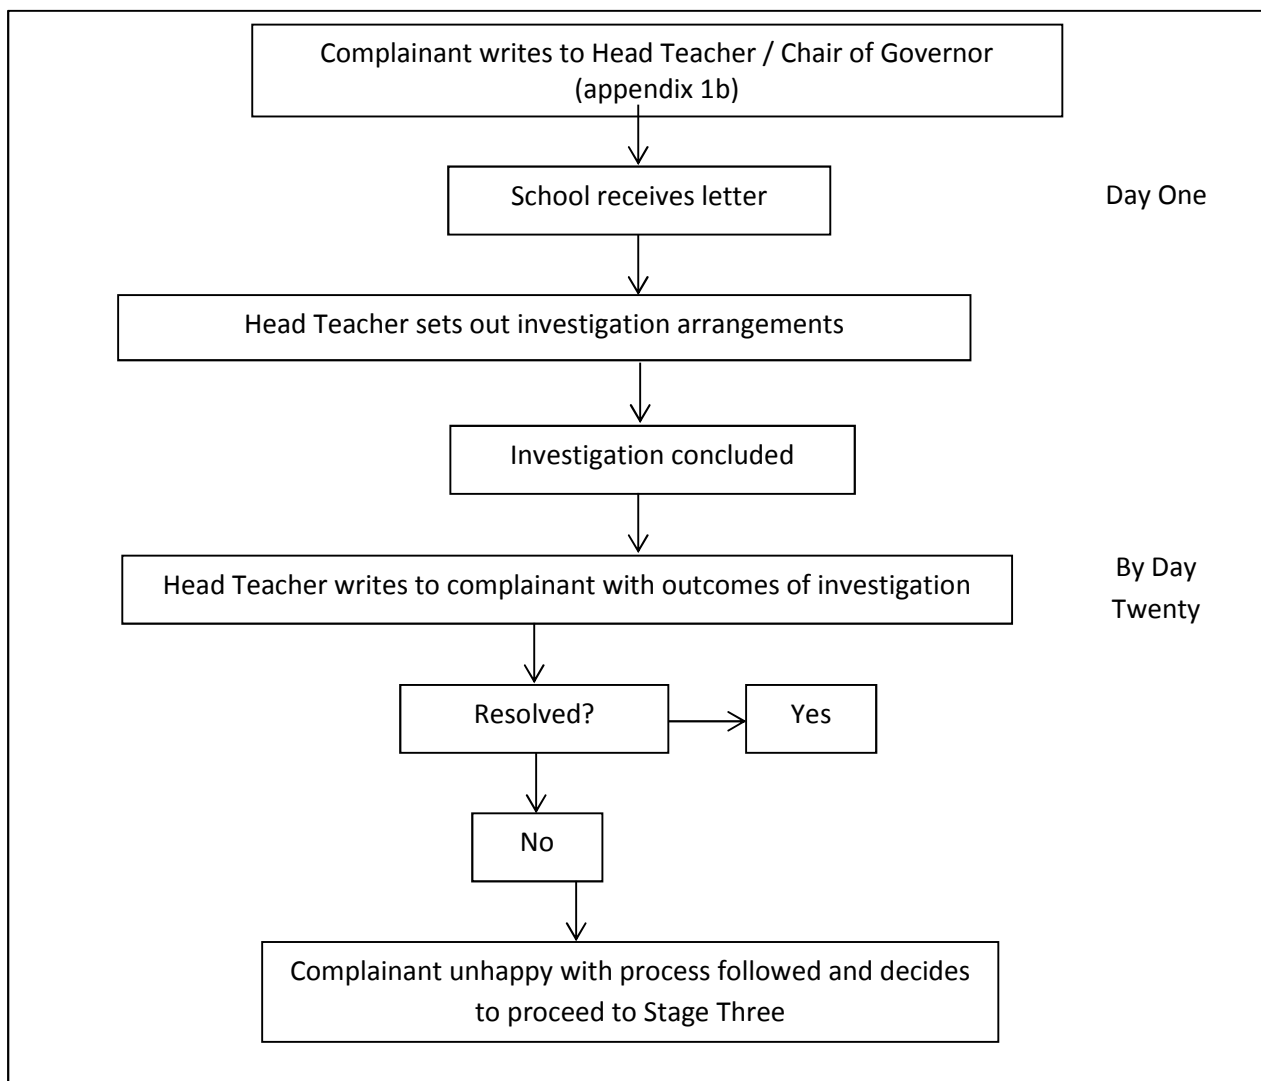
Complainant writes to Head Teacher / Chair of Governor (appendix 1b)

School receives letter

Day One

Head Teacher sets out investigation arrangements

Investigation concluded

Head Teacher writes to complainant with outcomes of investigation

By Day Twenty

Resolved?

Yes

No

Complainant unhappy with process followed and decides to proceed to Stage Three